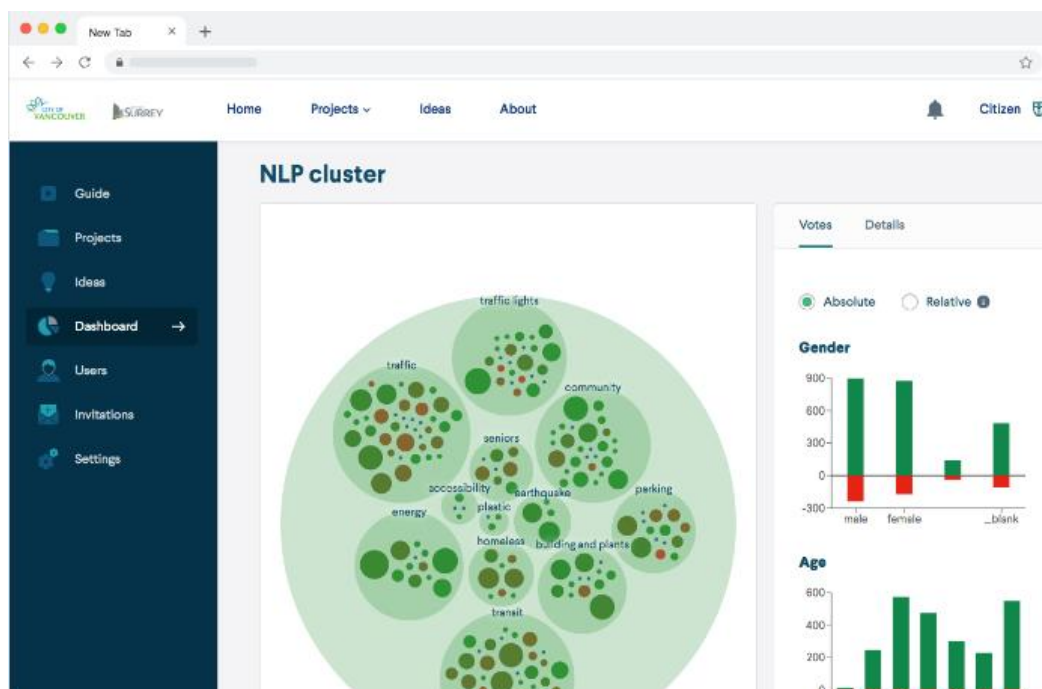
New Tab × +

CITY OF VANCOUVER SURREY

Home Projects Ideas About Citizen

Guide
Projects
Ideas
Dashboard →
Users
Invitations
Settings

NLP cluster

traffic lights
traffic
community
seniors
accessibility
earthquake
parking
energy
plastic
homeless
building and plants
transit

Votes Details

Absolute Relative

Gender

900
600
300
0
-300

male female _blank

Age

600
400
200
0